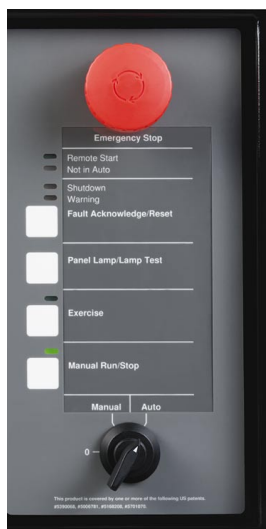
Emergency Stop

Remote Start
Not in Auto

Shutdown
Warning

Fault Acknowledge/Reset

Panel Lamp/Lamp Test

Exercise

Manual Run/Stop

Manual
Auto

0

This product is covered by one or more of the following US patents: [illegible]